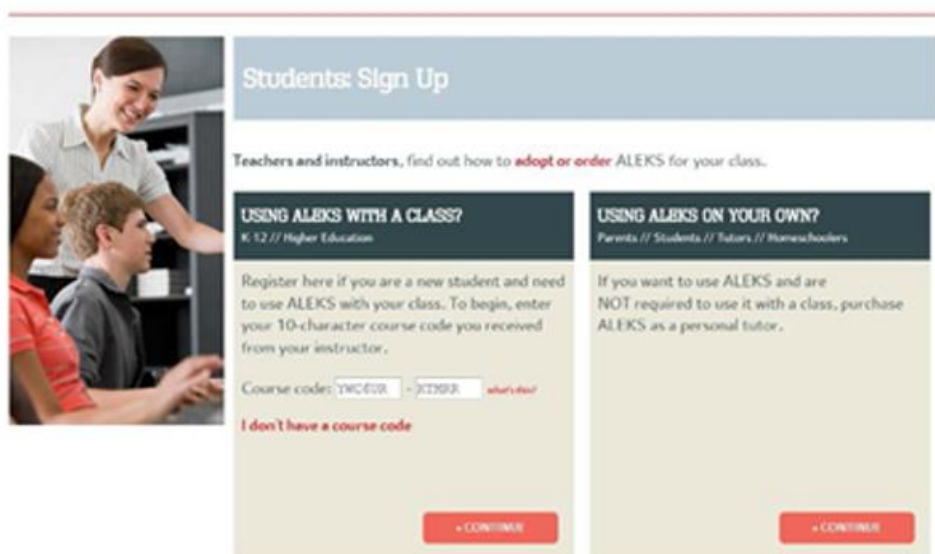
Students: Sign Up

Teachers and instructors, find out how to adopt or order ALEKS for your class.

USING ALEKS WITH A CLASS?
K 12 // Higher Education

Register here if you are a new student and need to use ALEKS with your class. To begin, enter your 10-character course code you received from your instructor.

Course code: YWC6UR - XTMRR what's this?

I don't have a course code

» CONTINUE

USING ALEKS ON YOUR OWN?
Parents // Students // Tutors // Homeschoolers

If you want to use ALEKS and are NOT required to use it with a class, purchase ALEKS as a personal tutor.

» CONTINUE